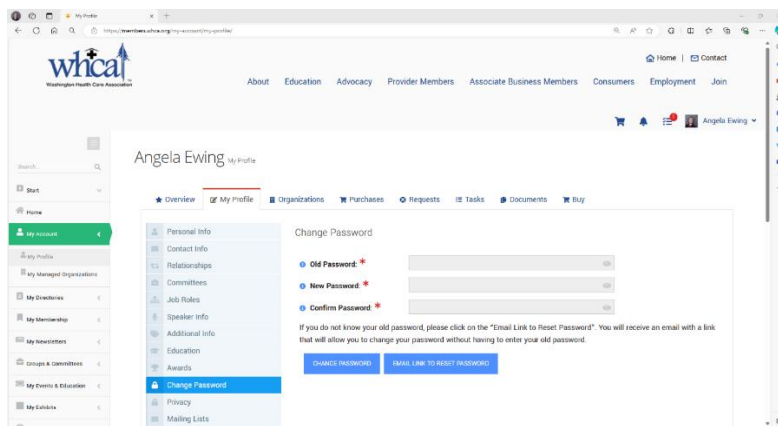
My Profile
https://members.whca.org/my-account/my-profile/

whca
Washington Health Care Association

Home | Contact

About Education Advocacy Provider Members Associate Business Members Consumers Employment Join

Angela Ewing

Search

Start
Home
My Account
My Profile
My Managed Organizations
My Directories
My Membership
My Newsletters
Groups & Committees
My Events & Education
My Exhibits

Angela Ewing My Profile

Overview | My Profile | Organizations | Purchases | Requests | Tasks | Documents | Buy

Personal Info
Contact Info
Relationships
Committees
Job Roles
Speaker Info
Additional Info
Education
Awards
Change Password
Privacy
Mailing Lists

Change Password

Old Password: *
New Password: *
Confirm Password: *

If you do not know your old password, please click on the "Email Link to Reset Password". You will receive an email with a link that will allow you to change your password without having to enter your old password.

CHANGE PASSWORD
EMAIL LINK TO RESET PASSWORD